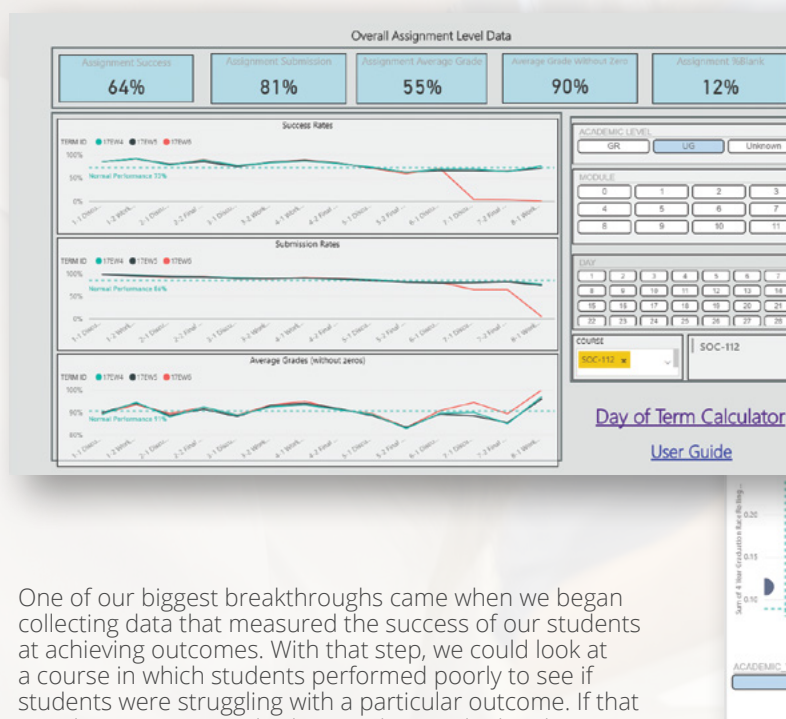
Overall Assignment Level Data

Assignment Success
64%

Assignment Submission
81%

Assignment Average Grade
55%

Average Grade Without Zero
90%

Assignment %Blank
12%

Success Rates

TERM ID ● 17EW4 ● 17EW5 ● 17EW6

100%
50%
0%

Normal Performance 72%

1-1 Discu... 1-2 Work... 2-1 Discu... 2-2 Final ... 3-1 Discu... 3-2 Work... 4-1 Work... 4-2 Final ... 5-1 Discu... 5-2 Final ... 6-1 Discu... 7-1 Discu... 7-2 Final ... 8-1 Work...

Submission Rates

TERM ID ● 17EW4 ● 17EW5 ● 17EW6

100%
50%
0%

Normal Performance 84%

1-1 Discu... 1-2 Work... 2-1 Discu... 2-2 Final ... 3-1 Discu... 3-2 Work... 4-1 Work... 4-2 Final ... 5-1 Discu... 5-2 Final ... 6-1 Discu... 7-1 Discu... 7-2 Final ... 8-1 Work...

Average Grades (without zeros)

TERM ID ● 17EW4 ● 17EW5 ● 17EW6

100%
90%
80%

Normal Performance 91%

1-1 Discu... 1-2 Work... 2-1 Discu... 2-2 Final ... 3-1 Discu... 3-2 Work... 4-1 Work... 4-2 Final ... 5-1 Discu... 5-2 Final ... 6-1 Discu... 7-1 Discu... 7-2 Final ... 8-1 Work...

ACADEMIC LEVEL
GR UG Unknown

MODULE
0 1 2 3
4 5 6 7
8 9 10 11

DAY
1 2 3 4 5 6 7
8 9 10 11 12 13 14
15 16 17 18 19 20 21
22 23 24 25 26 27 28

COURSE
SOC-112

SOC-112

Day of Term Calculator

User Guide

Sum of 4 Year Graduation Rate Rolling...
0.20
0.15
0.10

ACADEMIC

One of our biggest breakthroughs came when we began collecting data that measured the success of our students at achieving outcomes. With that step, we could look at a course in which students performed poorly to see if students were struggling with a particular outcome. If that